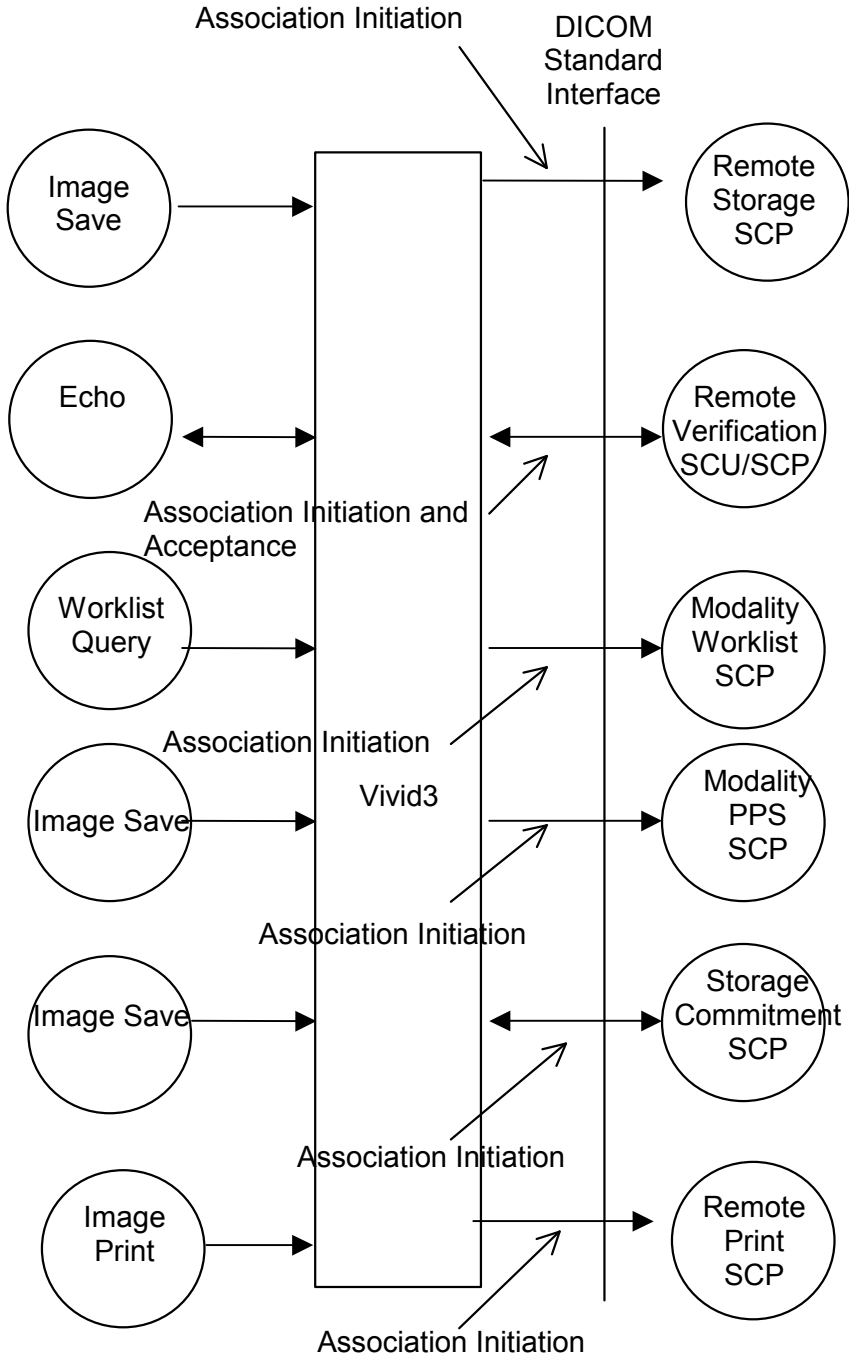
Association Initiation

DICOM Standard Interface

Image Save

Remote Storage SCP

Echo

Remote Verification SCU/SCP

Association Initiation and Acceptance

Worklist Query

Modality Worklist SCP

Association Initiation

Image Save

Vivid3

Modality PPS SCP

Association Initiation

Image Save

Storage Commitment SCP

Association Initiation

Image Print

Remote Print SCP

Association Initiation